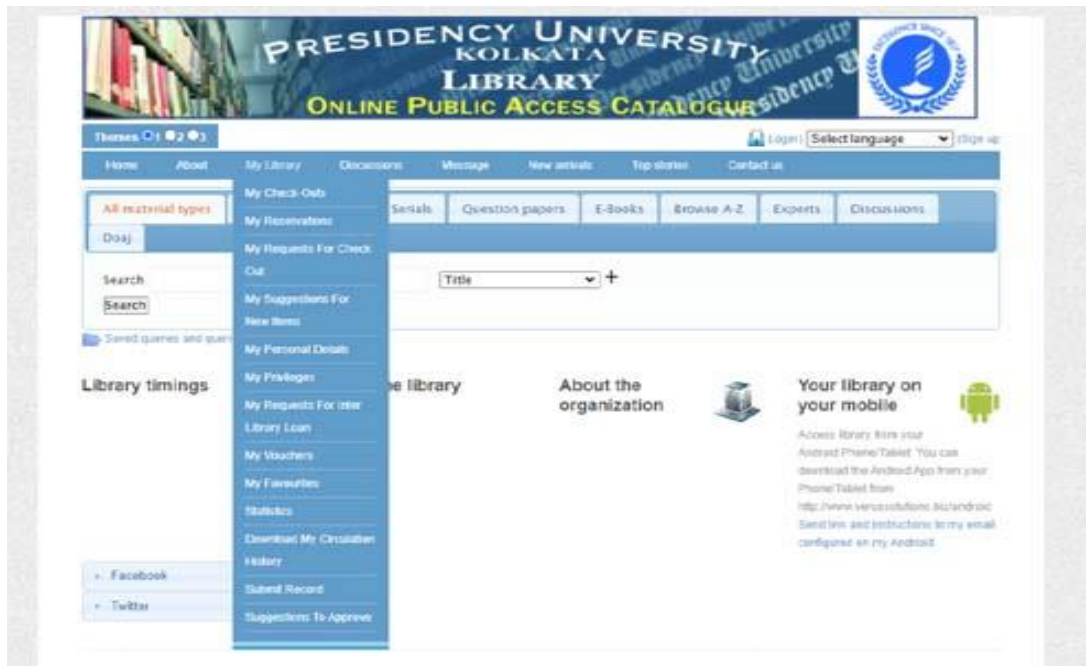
PRESIDENCY UNIVERSITY
KOLKATA
LIBRARY
ONLINE PUBLIC ACCESS CATALOGUE

Themes 1 2 3

Login | Select language | Sign up

Home | About | My Library | Discussions | Message | New arrivals | Top stories | Contact us

My Check-Outs
My Reservations
My Requests For Check Out
My Suggestions For New Items
My Personal Details
My Privileges
My Requests For Inter Library Loan
My Vouchers
My Favourites
Statistics
Download My Circulation History
Submit Record
Suggestions To Approve

All material types | Serials | Question papers | E-Books | Browse A-Z | Experts | Discussions

Doaj

Search
Title +
Search

Saved queries and quer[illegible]

Library timings

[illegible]e library

About the organization

Your library on your mobile

Access library from your Android Phone/Tablet. You can download the Android App from your Phone/Tablet from http://www.versussolutions.biz/android Send link and instructions to my email configured on my Android

Facebook
Twitter